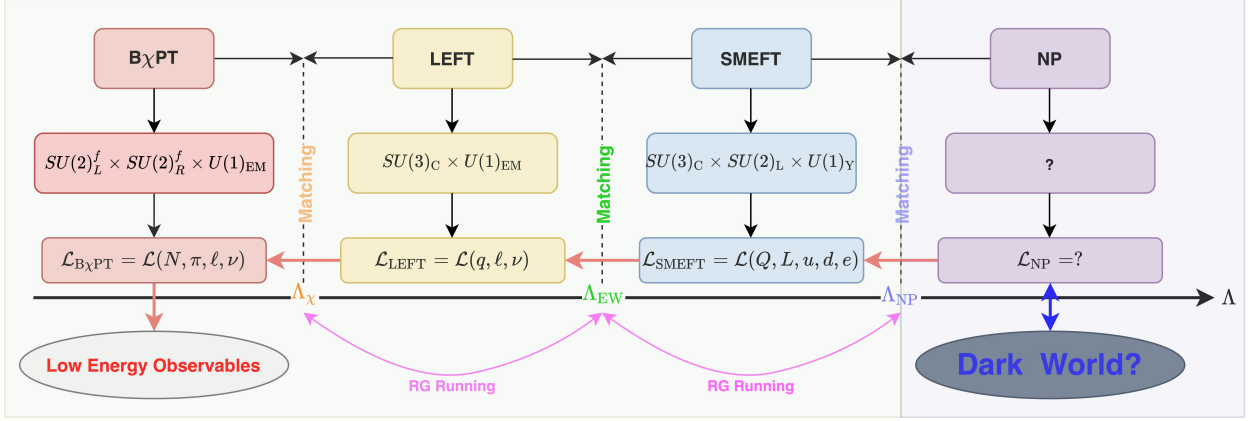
B$\chi$PT

LEFT

SMEFT

NP

$SU(2)_L^f \times SU(2)_R^f \times U(1)_{\rm EM}$

Matching

$SU(3)_{\rm C} \times U(1)_{\rm EM}$

Matching

$SU(3)_{\rm C} \times SU(2)_{\rm L} \times U(1)_{\rm Y}$

Matching

?

$\mathcal{L}_{{\rm B}\chi{\rm PT}} = \mathcal{L}(N, \pi, \ell, \nu)$

$\mathcal{L}_{\rm LEFT} = \mathcal{L}(q, \ell, \nu)$

$\mathcal{L}_{\rm SMEFT} = \mathcal{L}(Q, L, u, d, e)$

$\mathcal{L}_{\rm NP} = ?$

$\Lambda_\chi$

$\Lambda_{\rm EW}$

$\Lambda_{\rm NP}$

$\Lambda$

Low Energy Observables

RG Running

RG Running

Dark World?